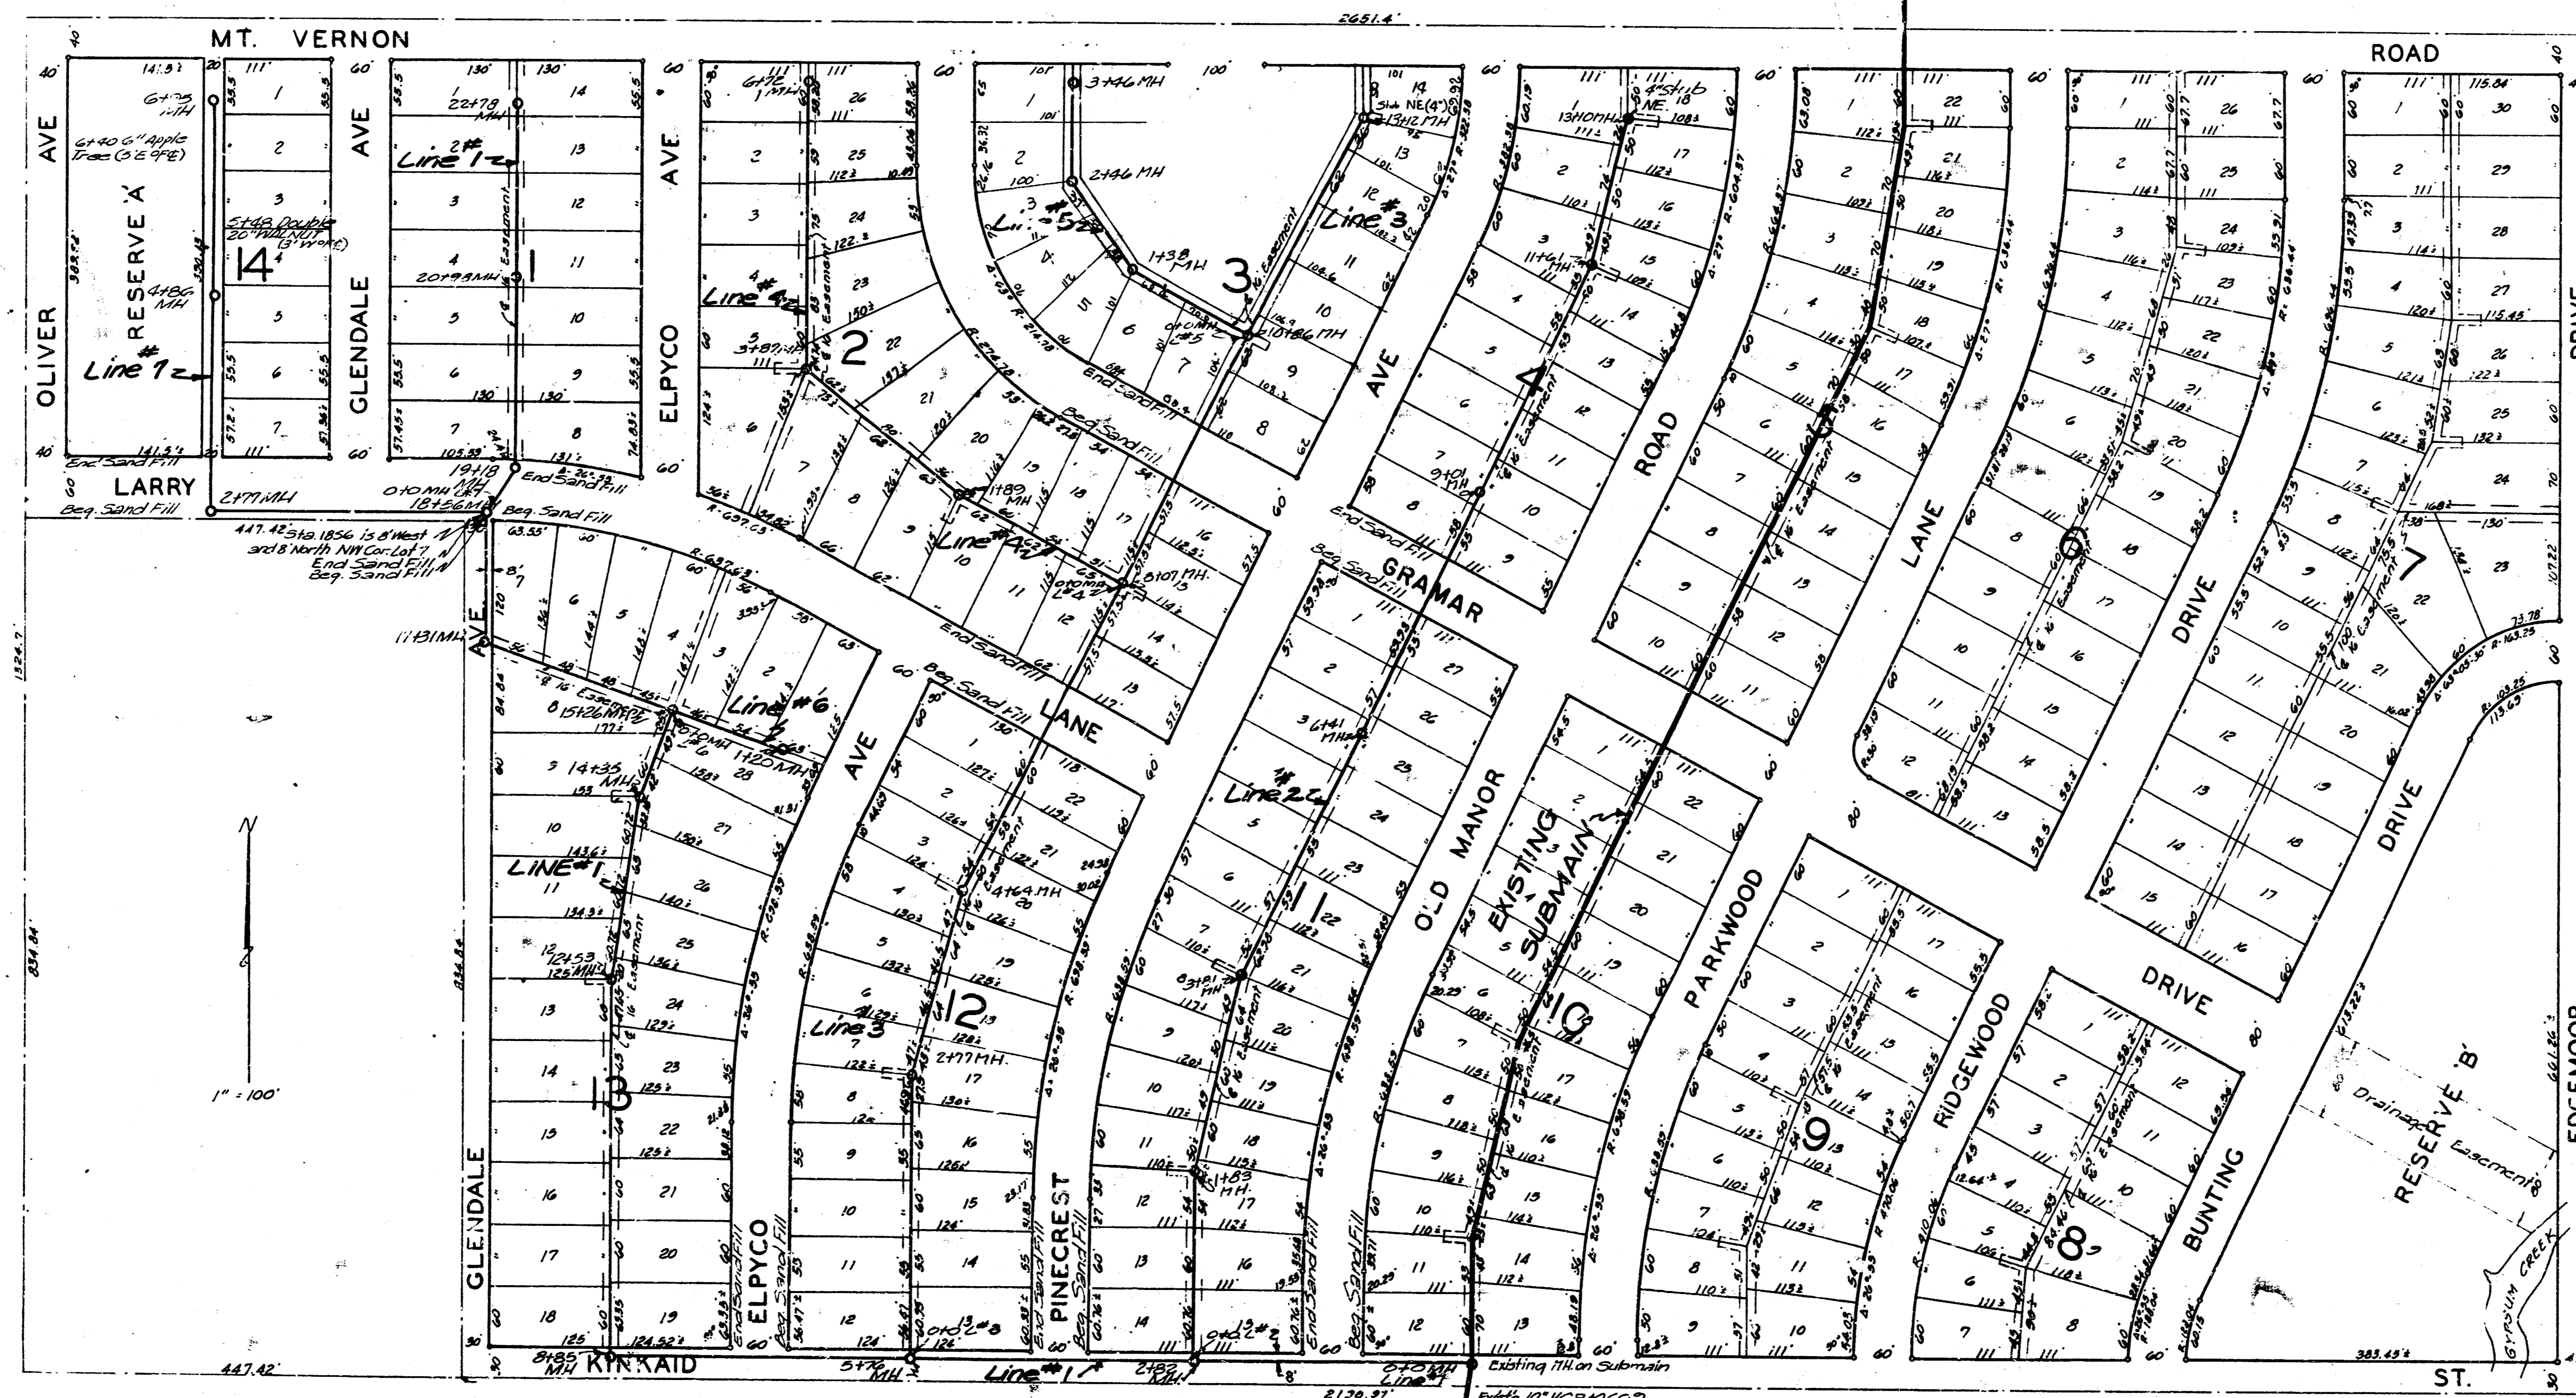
MT. VERNON

ROAD

2651.4'

OLIVER AVE

RESERVE 'A'

Line 1z

6+40 6" Apple Tree (3'E 9'E)

6+95 MH

4+86 MH

14

GLENDALE AVE

Line 1z

5+48 Double 20" WALNUT (3' Work)

2+78 MH

20+98 MH

1

ELPYCO AVE

6+72 MH

Line 4z

3+87 MH

2

3+46 MH

2+46 MH

Line 5z

1+38 MH

3

0+0 MH L#5

10+86 MH

Line 3

13+12 MH

Stub NE (4")

AVE

13+10 MH

4" Stub NE

11+61 MH

4

9+01 MH

ROAD

LANE

6

DRIVE

7

DRIVE

End Sand Fill

LARRY

2+77 MH

0+0 MH

19+18 MH

18+56 MH

Beg. Sand Fill

447.42

Sta. 18+56 is 8' West and 8' North NW Cor. Lot 7. End Sand Fill Beg. Sand Fill

1+89 MH

Line 4z

8+07 MH

0+0 MH L#4

Beg. Sand Fill

End Sand Fill

GRAMAR

11+31 MH

AVE

15+26 MH

Line 6

0+0 MH L#6

1+20 MH

14+35 MH

LINE 1

12+53 MH

13

LANE

AVE

Beg. Sand Fill

4+64 MH

12

Line 3

2+77 MH

6+41 MH

Line 2z

11

8+81 MH

1+83 MH

OLD MANOR

EXISTING SUBMAIN

10

PARKWOOD

9

RIDGEWOOD

8

BUNTING

DRIVE

DRIVE

RESERVE 'B'

Drainage Easement

GYPSUM CREEK

EDGEMOOR

N

1" = 100'

GLENDALE

ELPYCO

Beg. Sand Fill

End Sand Fill

PINECREST

8+85 MH

KINKAID

5+76 MH

Line 1

2+82 MH

0+0 L#3

0+0 L#2

0+0 MH Line 1

Existing MH on Submain

Exist'g 10" VCP

ST.

447.42

2130.97

383.45

1324.7

834.84

16' Easement